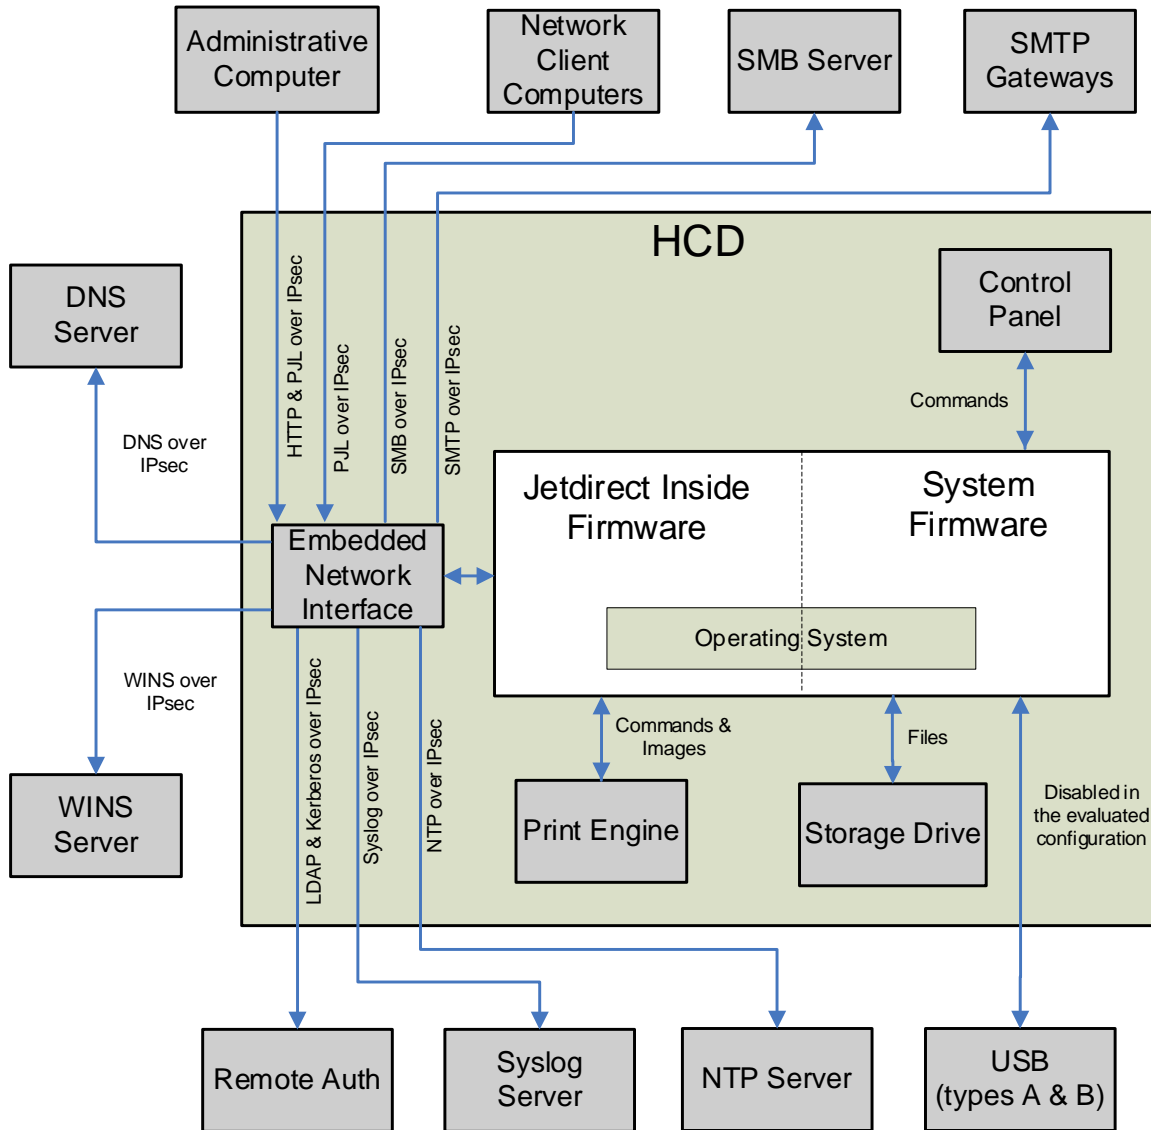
Administrative Computer

Network Client Computers

SMB Server

SMTP Gateways

HCD

DNS Server

Control Panel

Commands

HTTP & PJL over IPsec

PJL over IPsec

SMB over IPsec

SMTP over IPsec

DNS over IPsec

Jetdirect Inside Firmware

System Firmware

Embedded Network Interface

Operating System

WINS over IPsec

Commands & Images

Files

Disabled in the evaluated configuration

LDAP & Kerberos over IPsec

Syslog over IPsec

NTP over IPsec

WINS Server

Print Engine

Storage Drive

Remote Auth

Syslog Server

NTP Server

USB (types A & B)